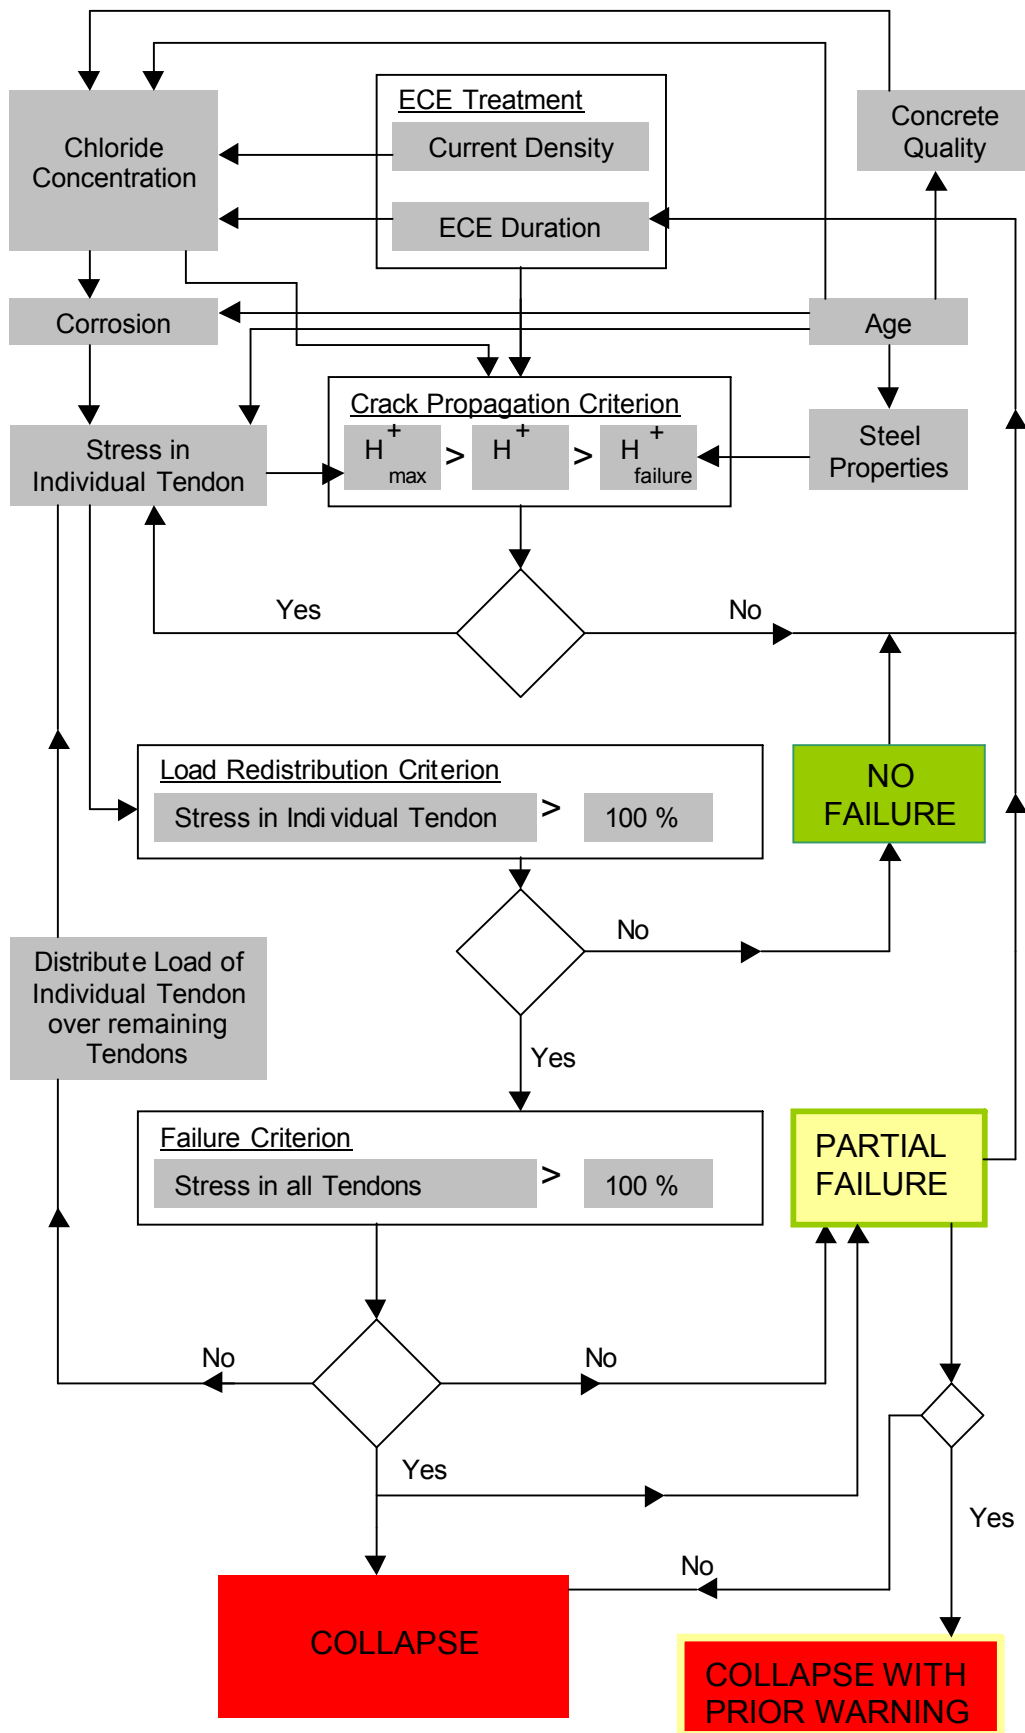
Chloride Concentration

ECE Treatment

Current Density

ECE Duration

Concrete Quality

Corrosion

Age

Stress in Individual Tendon

Crack Propagation Criterion

$H^{+}_{max}$ > $H^{+}$ > $H^{+}_{failure}$

Steel Properties

Yes

No

Load Redistribution Criterion

Stress in Indi vidual Tendon > 100 %

NO FAILURE

No

Distribute Load of Individual Tendon over remaining Tendons

Yes

Failure Criterion

Stress in all Tendons > 100 %

PARTIAL FAILURE

No

No

Yes

Yes

No

COLLAPSE

COLLAPSE WITH PRIOR WARNING